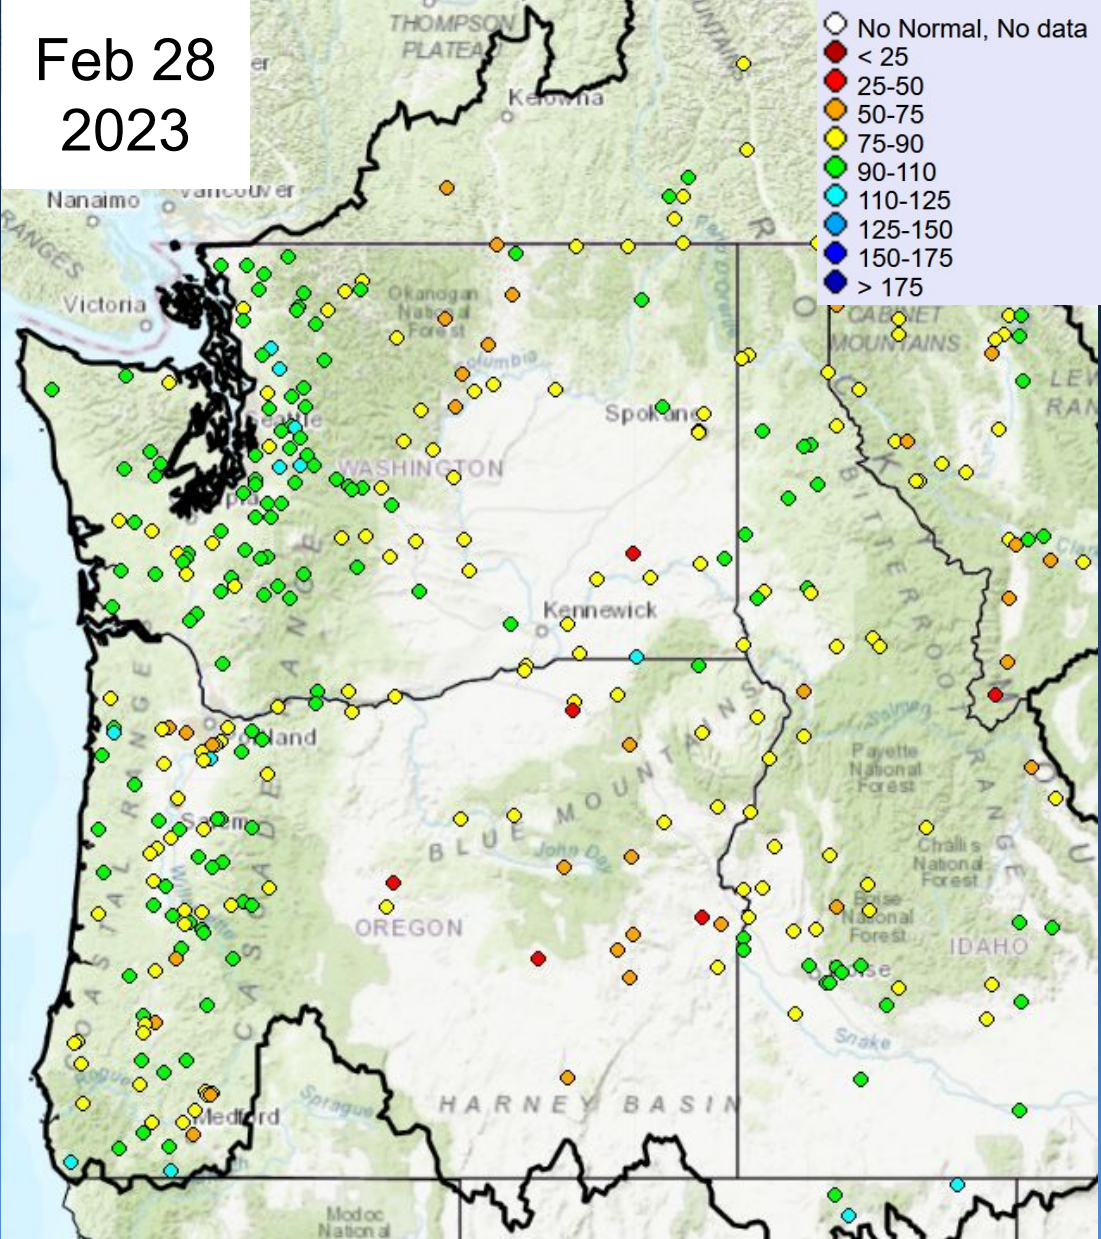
Feb 28
2023

No Normal, No data
< 25
25-50
50-75
75-90
90-110
110-125
125-150
150-175
> 175

THOMPSON PLATEAU
Kelowna
Nanaimo
Vancouver
RANGES
Victoria
Okanogan National Forest
Columbia
Spokane
Seattle
WASHINGTON
Kennewick
Portland
Salem
BLUE MOUNTAINS
John Day
OREGON
HARNEY BASIN
Medford
Sprague
Modoc National
CABINET MOUNTAINS
BITTERROOT RANGE
Payette National Forest
Challis National Forest
Boise National Forest
Boise
IDAHO
Snake
Salmon
COAST RANGE
CASCADE RANGE